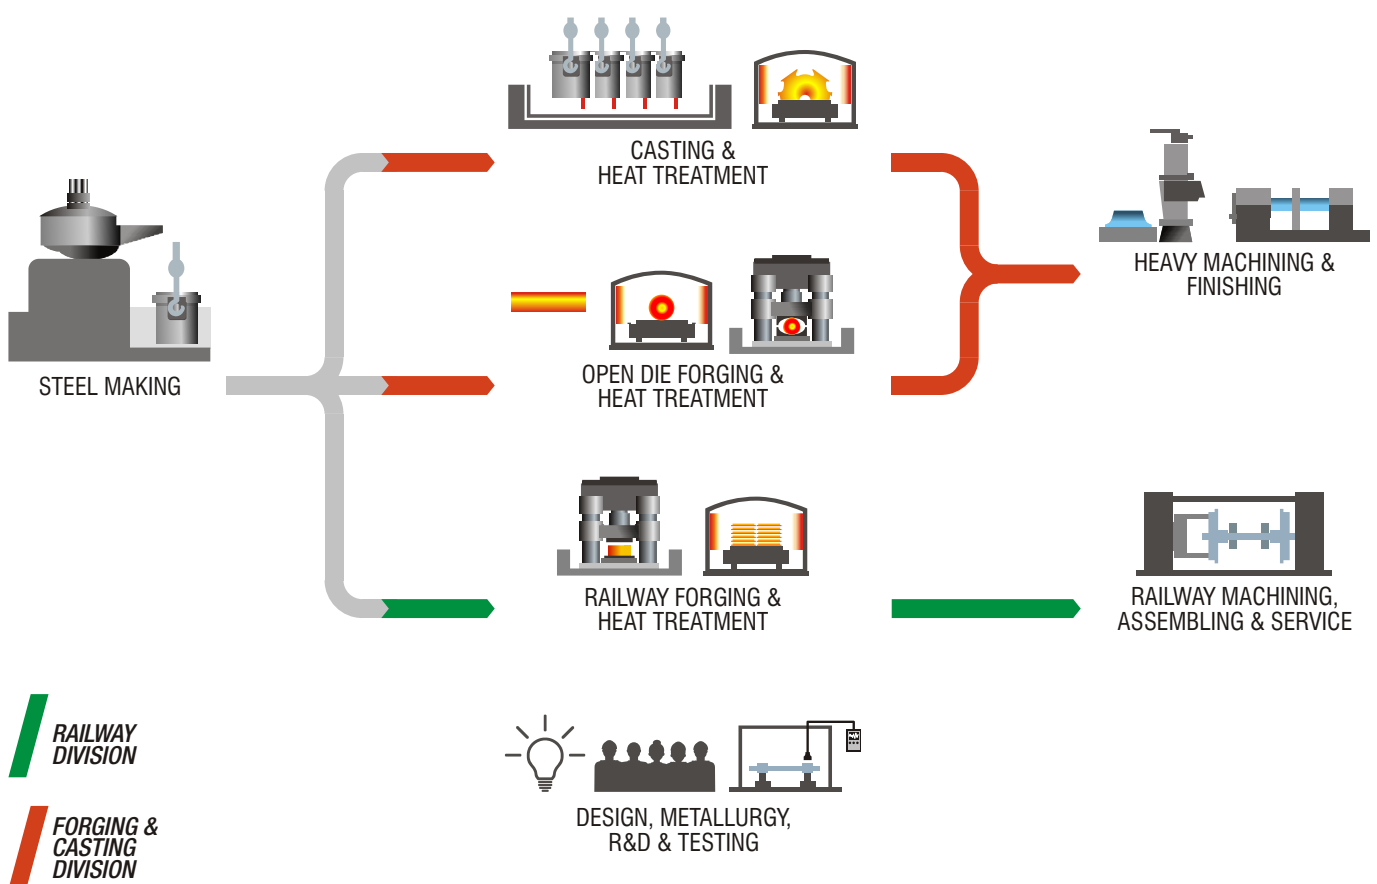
CASTING &
HEAT TREATMENT

STEEL MAKING

OPEN DIE FORGING &
HEAT TREATMENT

HEAVY MACHINING &
FINISHING

RAILWAY FORGING &
HEAT TREATMENT

RAILWAY MACHINING,
ASSEMBLING & SERVICE

RAILWAY
DIVISION

FORGING &
CASTING
DIVISION

DESIGN, METALLURGY,
R&D & TESTING